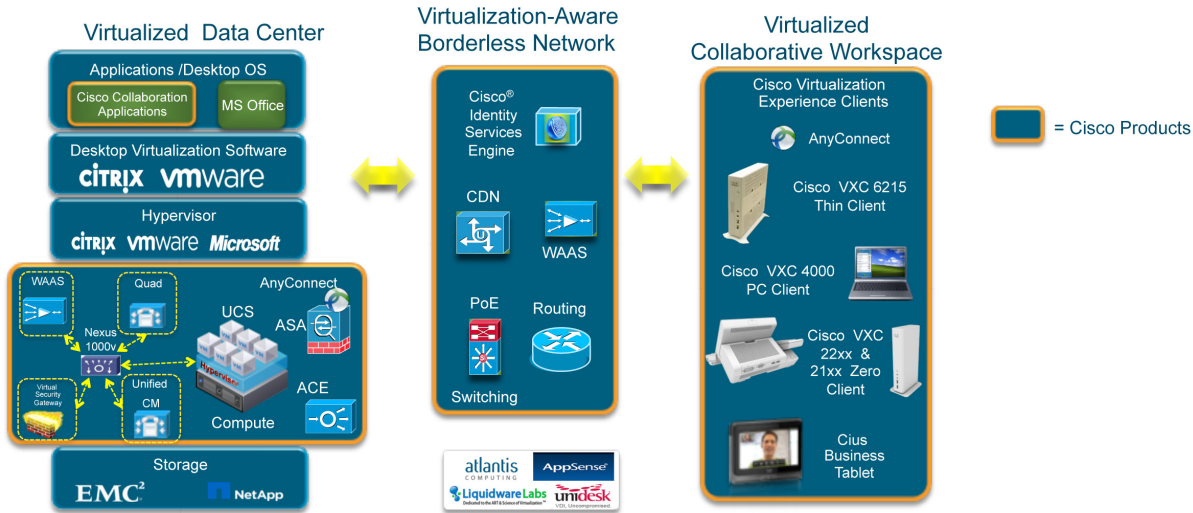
Virtualized Data Center

Applications /Desktop OS

Cisco Collaboration Applications

MS Office

Desktop Virtualization Software

CITRIX vmware

Hypervisor

CITRIX vmware Microsoft

WAAS

Quad

AnyConnect

Nexus 1000v

UCS

ASA

Virtual Security Gateway

Unified CM

Hypervisor

ACE

Compute

Storage

EMC²

NetApp

Virtualization-Aware Borderless Network

Cisco® Identity Services Engine

CDN

WAAS

PoE

Routing

Switching

atlantis COMPUTING

AppSense

LiquidwareLabs

unidesk

Virtualized Collaborative Workspace

Cisco Virtualization Experience Clients

AnyConnect

Cisco VXC 6215 Thin Client

Cisco VXC 4000 PC Client

Cisco VXC 22xx & 21xx Zero Client

Cius Business Tablet

= Cisco Products